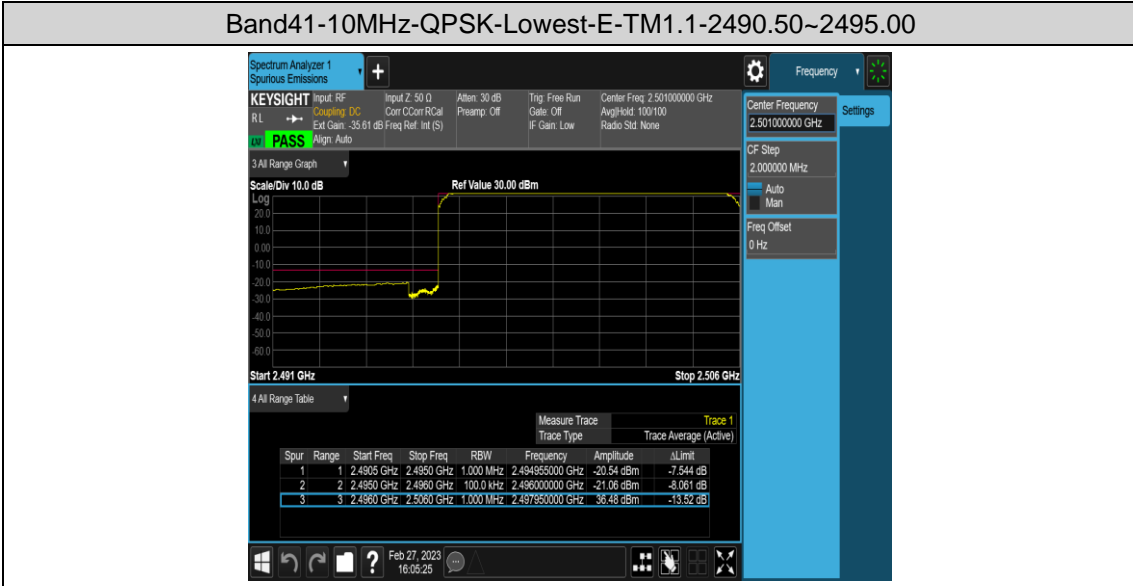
Band41-10MHz-QPSK-Lowest-E-TM1.1-2490.50~2495.00

Spectrum Analyzer 1
Spurious Emissions

KEYSIGHT Input: RF
Coupling: DC
Ext Gain: -35.61 dB
Align: Auto
RL
PASS

Input Z: 50 Ω
Corr CCorr RCal
Freq Ref: Int (S)

Atten: 30 dB
Preamp: Off

Trig: Free Run
Gate: Off
IF Gain: Low

Center Freq: 2.501000000 GHz
Avg|Hold: 100/100
Radio Std: None

Frequency

Center Frequency
2.501000000 GHz

Settings

CF Step
2.000000 MHz
Auto
Man

Freq Offset
0 Hz

3 All Range Graph

Scale/Div 10.0 dB
Log
Ref Value 30.00 dBm

20.0
10.0
0.00
-10.0
-20.0
-30.0
-40.0
-50.0
-60.0

Start 2.491 GHz
Stop 2.506 GHz

4 All Range Table

| | |
|---|---|
| Measure Trace | Trace 1 |
| Trace Type | Trace Average (Active) |

| Spur | Range | Start Freq | Stop Freq | RBW | Frequency | Amplitude | ΔLimit |
|---|---|---|---|---|---|---|---|
| 1 | 1 | 2.4905 GHz | 2.4950 GHz | 1.000 MHz | 2.494955000 GHz | -20.54 dBm | -7.544 dB |
| 2 | 2 | 2.4950 GHz | 2.4960 GHz | 100.0 kHz | 2.496000000 GHz | -21.06 dBm | -8.061 dB |
| 3 | 3 | 2.4960 GHz | 2.5060 GHz | 1.000 MHz | 2.497950000 GHz | 36.48 dBm | -13.52 dB |

Feb 27, 2023
16:05:25